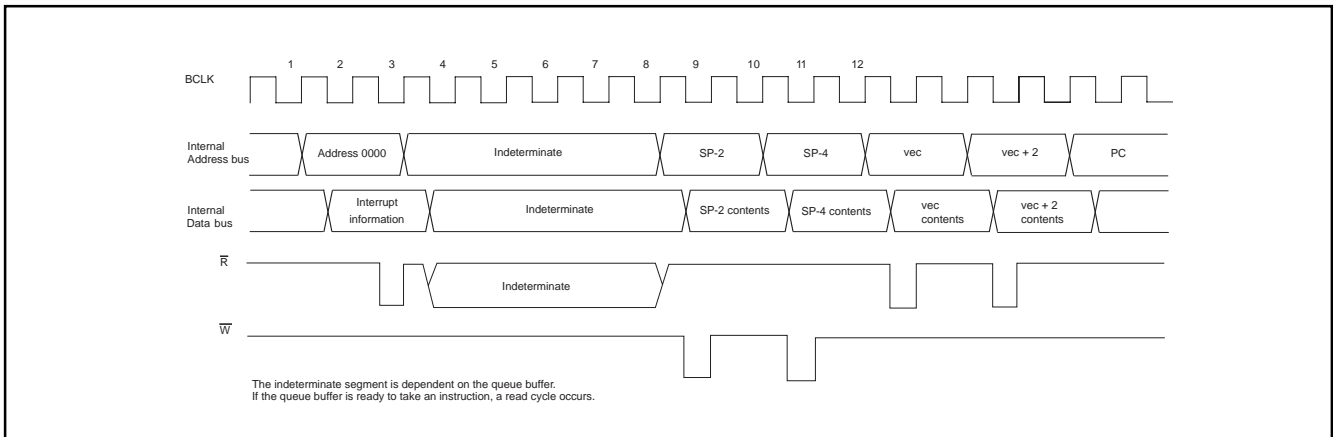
BCLK

1 2 3 4 5 6 7 8 9 10 11 12

Internal Address bus

Address 0000

Indeterminate

SP-2

SP-4

vec

vec + 2

PC

Internal Data bus

Interrupt information

Indeterminate

SP-2 contents

SP-4 contents

vec contents

vec + 2 contents

$\overline{R}$

Indeterminate

$\overline{W}$

The indeterminate segment is dependent on the queue buffer.
If the queue buffer is ready to take an instruction, a read cycle occurs.